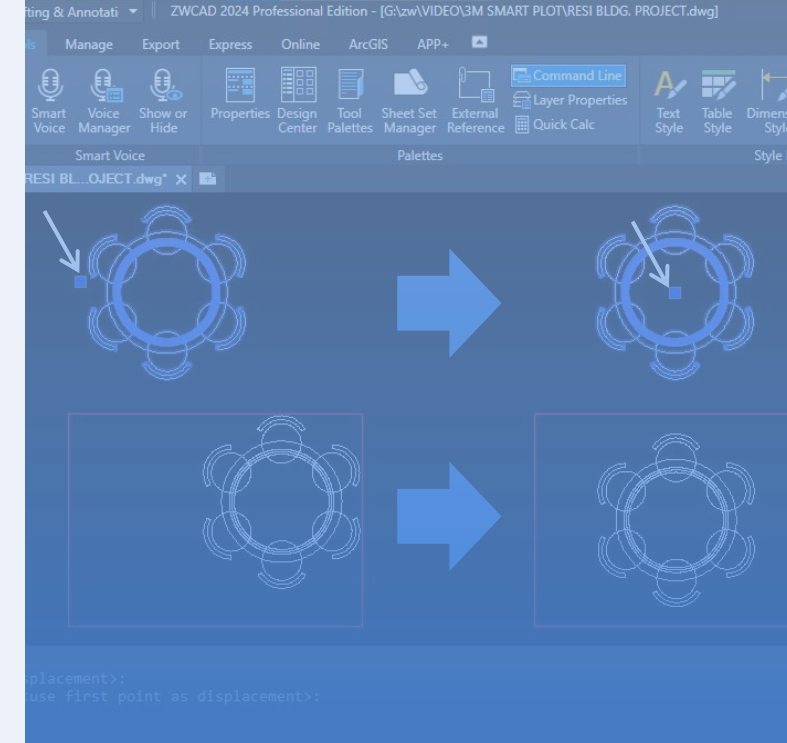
fting & Annotati ▾ ZWCAD 2024 Professional Edition - [G:\zw\VIDEO\3M SMART PLOT\RESI BLDG. PROJECT.dwg]

ls Manage Export Express Online ArcGIS APP+

Smart Voice
Voice Manager
Show or Hide
Smart Voice

Properties
Design Center
Tool Palettes
Sheet Set Manager
External Reference
Command Line
Layer Properties
Quick Calc
Palettes

Text Style
Table Style
Dimens Styl
Style

RESI BL...OJECT.dwg* ✕

splacement>:
use first point as displacement>: